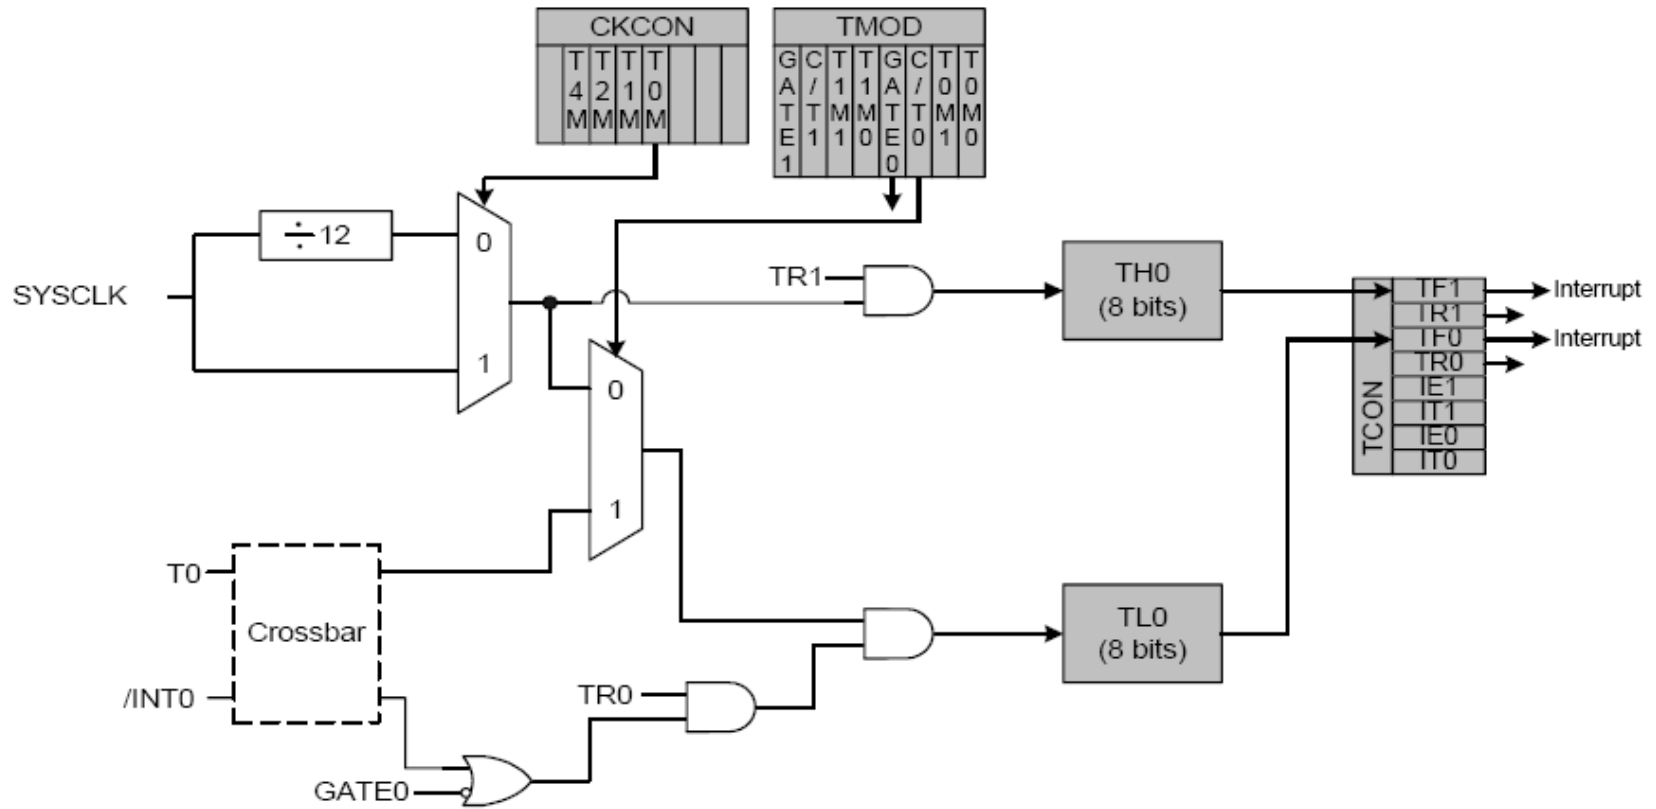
CKCON

T4M T2M T1M T0M

TMOD

GATE1 C/T1 T1M1 T1M0 GATE0 C/T0 T0M1 T0M0

SYSCLK

÷12

0

1

TR1

TH0 (8 bits)

0

1

T0

Crossbar

/INT0

GATE0

TR0

TL0 (8 bits)

TCON

TF1

TR1

TF0

TR0

IE1

IT1

IE0

IT0

Interrupt

Interrupt